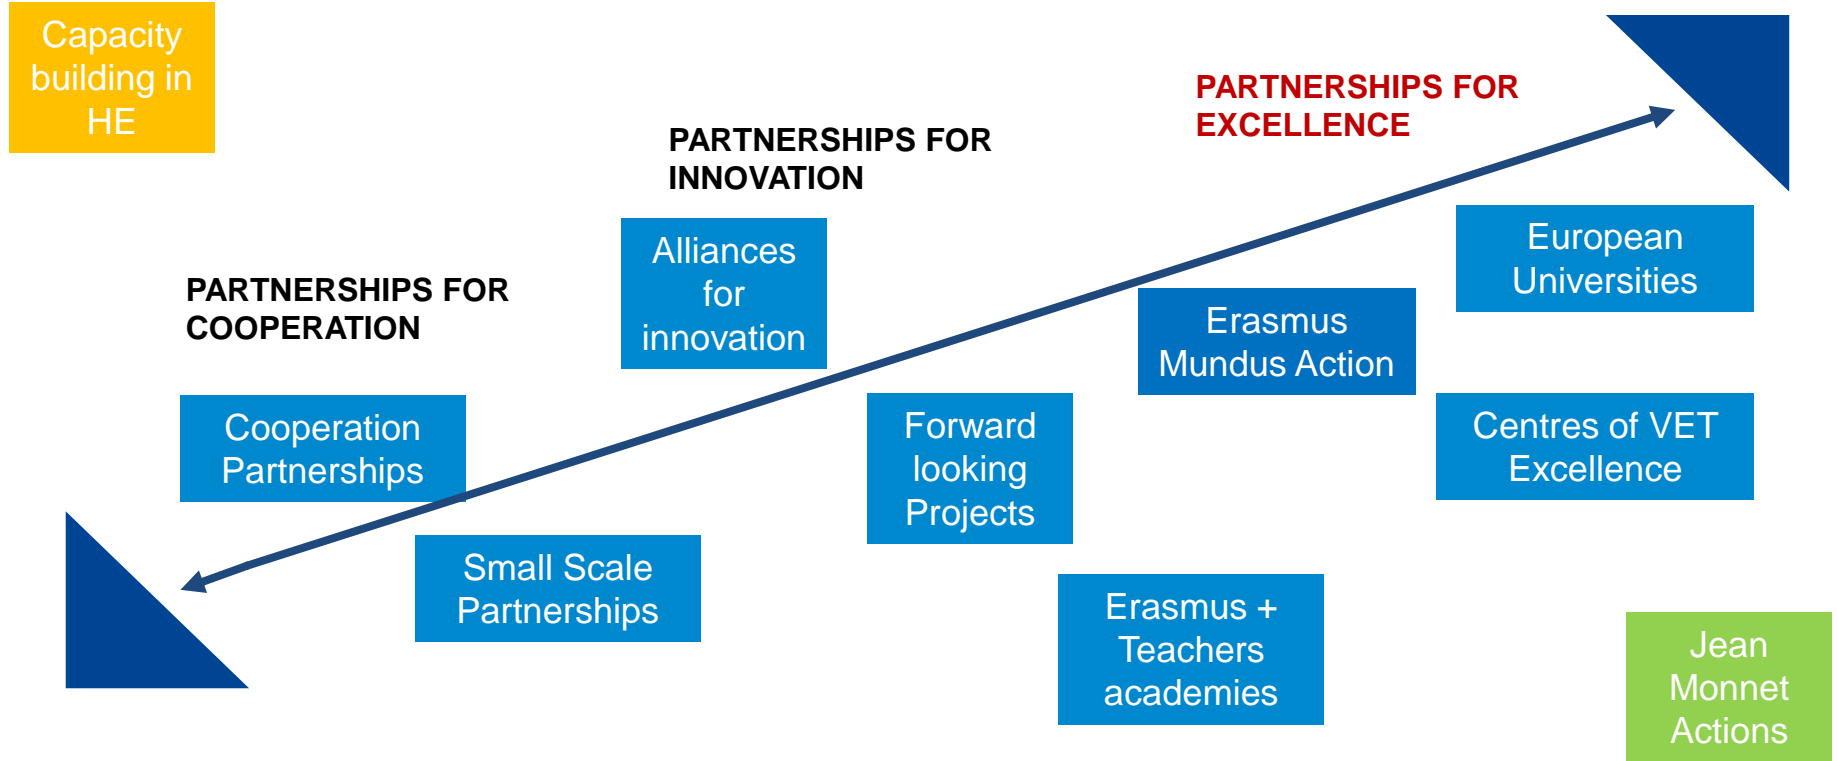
Capacity building in HE

PARTNERSHIPS FOR EXCELLENCE

PARTNERSHIPS FOR INNOVATION

Alliances for innovation

PARTNERSHIPS FOR COOPERATION

European Universities

Erasmus Mundus Action

Cooperation Partnerships

Forward looking Projects

Centres of VET Excellence

Small Scale Partnerships

Erasmus + Teachers academies

Jean Monnet Actions